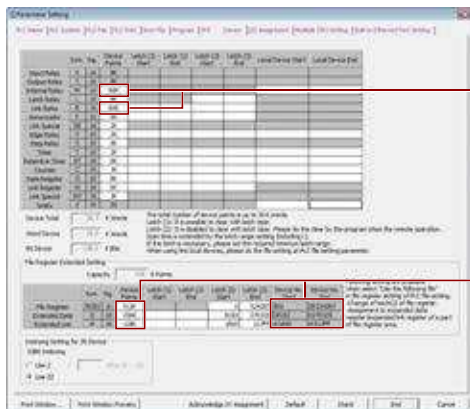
Parameter Setting

PLC Name | PLC System | PLC File | PLC RAS | Boot File | Program | SFC | Device | I/O Assignment | Multiple CPU Setting | Built-in Ethernet Port Setting

| | Sym. | Dig. | Device Points | Latch (1) Start | Latch (1) End | Latch (2) Start | Latch (2) End | Local Device Start | Local Device End |
|---|---|---|---|---|---|---|---|---|---|
| Input Relay | X | 16 | 8K | | | | | | |
| Output Relay | Y | 16 | 8K | | | | | | |
| Internal Relay | M | 10 | 8K | | | | | | |
| Latch Relay | L | 10 | 8K | | | | | | |
| Link Relay | B | 16 | 8K | | | | | | |
| Annunciator | F | 10 | 2K | | | | | | |
| Link Special | SB | 16 | 2K | | | | | | |
| Edge Relay | V | 10 | 2K | | | | | | |
| Step Relay | S | 10 | 8K | | | | | | |
| Timer | T | 10 | 2K | | | | | | |
| Retentive Timer | ST | 10 | 0K | | | | | | |
| Counter | C | 10 | 1K | | | | | | |
| Data Register | D | 10 | 12K | | | | | | |
| Link Register | W | 16 | 8K | | | | | | |
| Link Special | SW | 16 | 2K | | | | | | |
| Index | Z | | | | | | | | |

Device Total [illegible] K Words
Word Device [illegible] K Words
Bit Device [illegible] K Bits

The total number of device points is up to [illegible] words.
Latch (1): It is possible to clear with latch clear.
Latch (2): It is disabled to clear with latch clear. Please use the clear by the program when the remote operation.
Scan time is extended by the latch range setting (including L).
If the latch is necessary, please set the required minimum latch range.
When using the local devices, please do the file setting at PLC file setting parameter.

File Register Extended Setting
Capacity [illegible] K Points

| | Sym. | Dig. | Device Points | Latch (1) Start | Latch (1) End | Latch (2) Start | Latch (2) End | Device No. Start | Device No. End |
|---|---|---|---|---|---|---|---|---|---|
| File Register | ZR | 10 | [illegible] | | | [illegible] | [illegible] | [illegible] | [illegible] |
| Extended Data | D | 10 | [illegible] | | | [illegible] | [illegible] | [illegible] | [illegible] |
| Extended Link | W | 16 | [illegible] | | | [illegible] | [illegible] | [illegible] | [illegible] |

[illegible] when select "Use the following file" in the register setting of PLC file setting. Changes of latch (2) of file register assignment to extended data register (extended link register) of a part of file register area.

Indexing Setting for ZR Device
32Bit Indexing
Use Z
Use ZZ

Print Window... | Print Window Preview | Acknowledge XY Assignment | Default | Check | End | Cancel